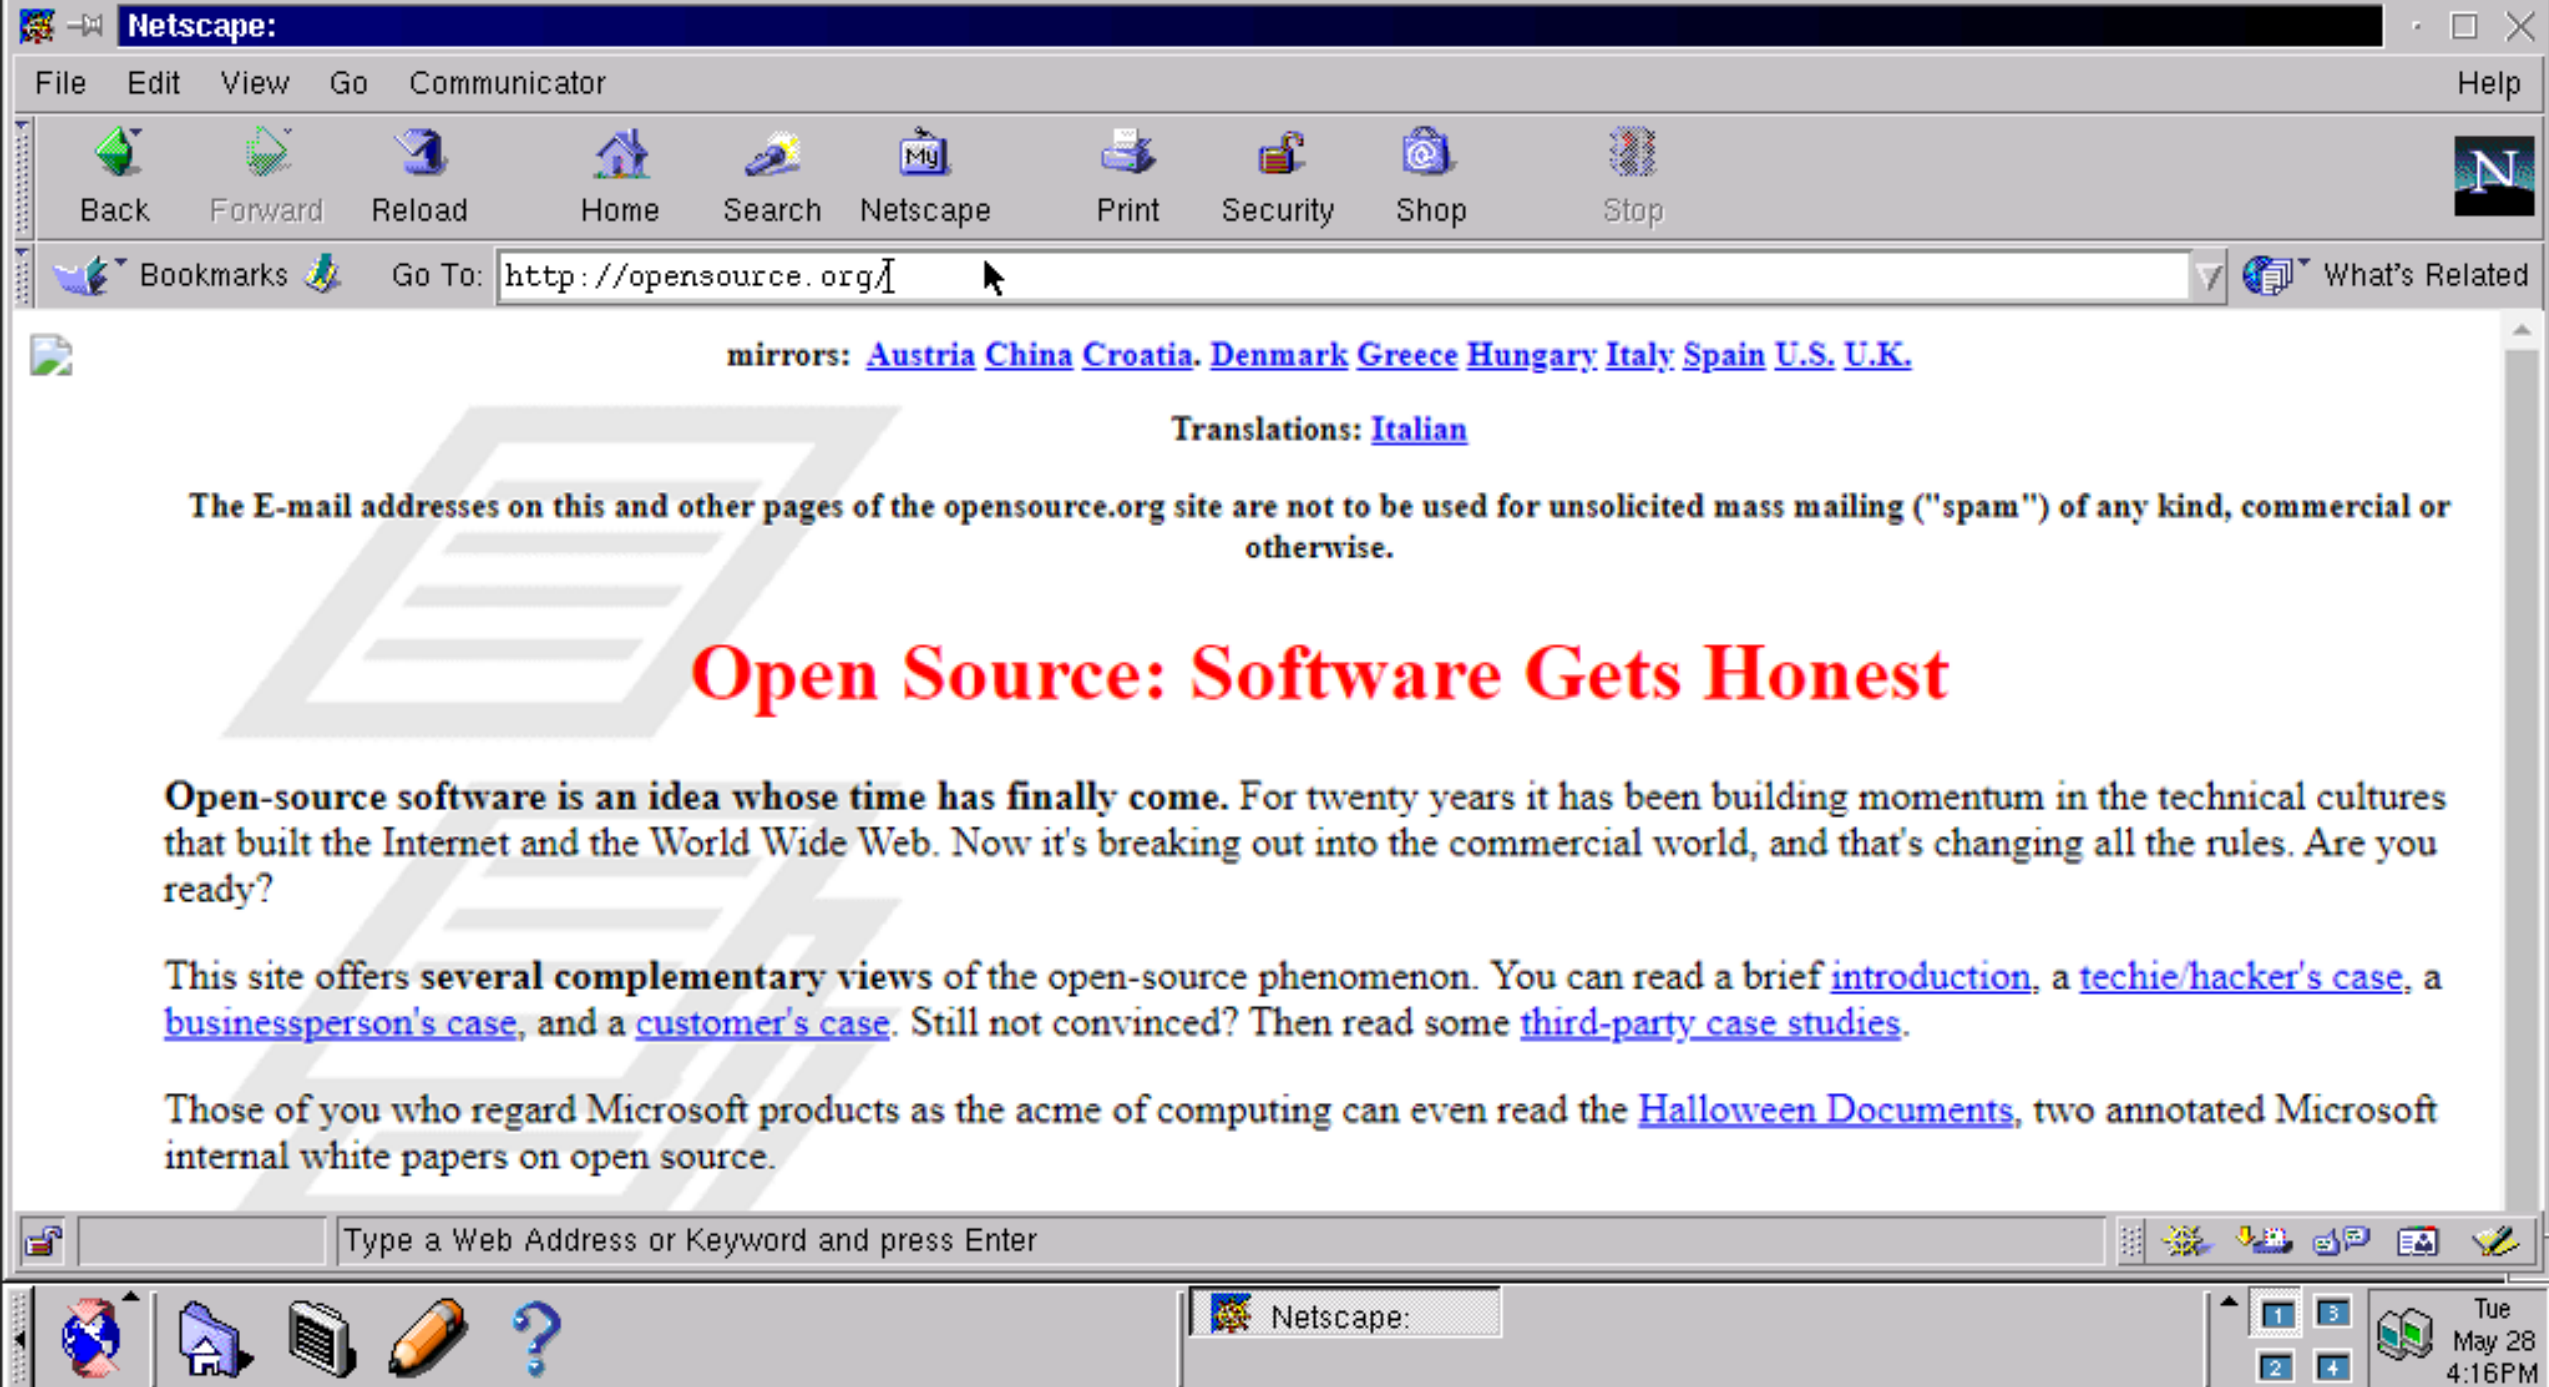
Netscape:

File Edit View Go Communicator Help

Back Forward Reload Home Search Netscape Print Security Shop Stop

Bookmarks Go To: http://opensource.org/ What's Related

mirrors: Austria China Croatia. Denmark Greece Hungary Italy Spain U.S. U.K.

Translations: Italian

The E-mail addresses on this and other pages of the opensource.org site are not to be used for unsolicited mass mailing ("spam") of any kind, commercial or otherwise.

Open Source: Software Gets Honest

**Open-source software is an idea whose time has finally come.** For twenty years it has been building momentum in the technical cultures that built the Internet and the World Wide Web. Now it's breaking out into the commercial world, and that's changing all the rules. Are you ready?

This site offers **several complementary views** of the open-source phenomenon. You can read a brief introduction, a techie/hacker's case, a businessperson's case, and a customer's case. Still not convinced? Then read some third-party case studies.

Those of you who regard Microsoft products as the acme of computing can even read the Halloween Documents, two annotated Microsoft internal white papers on open source.

Type a Web Address or Keyword and press Enter

Netscape:

1 3 2 4

Tue May 28 4:16PM